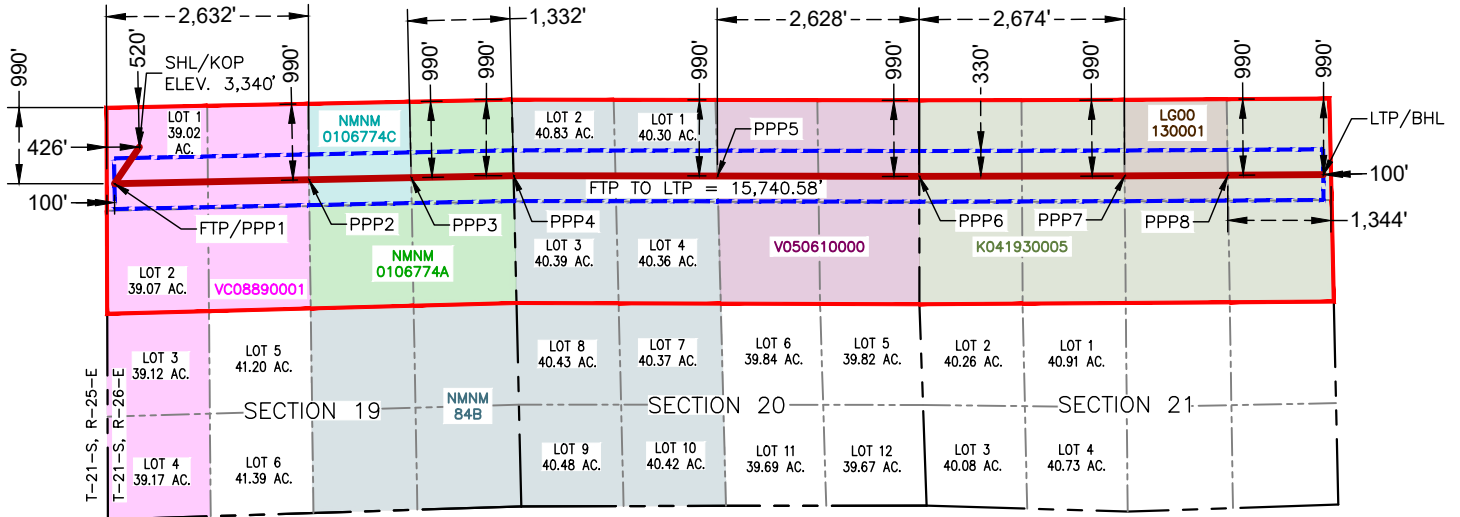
2,632'
1,332'
2,628'
2,674'
990'
520'
SHL/KOP
ELEV. 3,340'
990'
990'
990'
990'
990'
330'
990'
990'
990'
426'
100'
LOT 1
39.02
AC.
NMNM
0106774C
LOT 2
40.83 AC.
LOT 1
40.30 AC.
PPP5
LG00
130001
LTP/BHL
FTP TO LTP = 15,740.58'
100'
FTP/PPP1
PPP2
PPP3
PPP4
PPP6
PPP7
PPP8
1,344'
LOT 3
40.39 AC.
LOT 4
40.36 AC.
V050610000
K041930005
NMNM
0106774A
LOT 2
39.07 AC.
VC08890001
LOT 3
39.12 AC.
LOT 5
41.20 AC.
LOT 8
40.43 AC.
LOT 7
40.37 AC.
LOT 6
39.84 AC.
LOT 5
39.82 AC.
LOT 2
40.26 AC.
LOT 1
40.91 AC.
T-21-S, R-25-E
T-21-S, R-26-E
SECTION 19
NMNM
84B
SECTION 20
SECTION 21
LOT 4
39.17 AC.
LOT 6
41.39 AC.
LOT 9
40.48 AC.
LOT 10
40.42 AC.
LOT 11
39.69 AC.
LOT 12
39.67 AC.
LOT 3
40.08 AC.
LOT 4
40.73 AC.